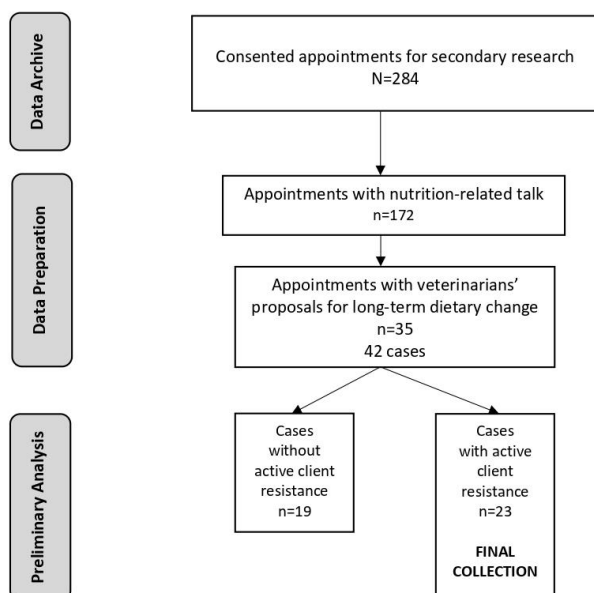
Data Archive

Consented appointments for secondary research
N=284

Data Preparation

Appointments with nutrition-related talk
n=172

Appointments with veterinarians' proposals for long-term dietary change
n=35
42 cases

Preliminary Analysis

Cases without active client resistance
n=19

Cases with active client resistance
n=23

FINAL COLLECTION